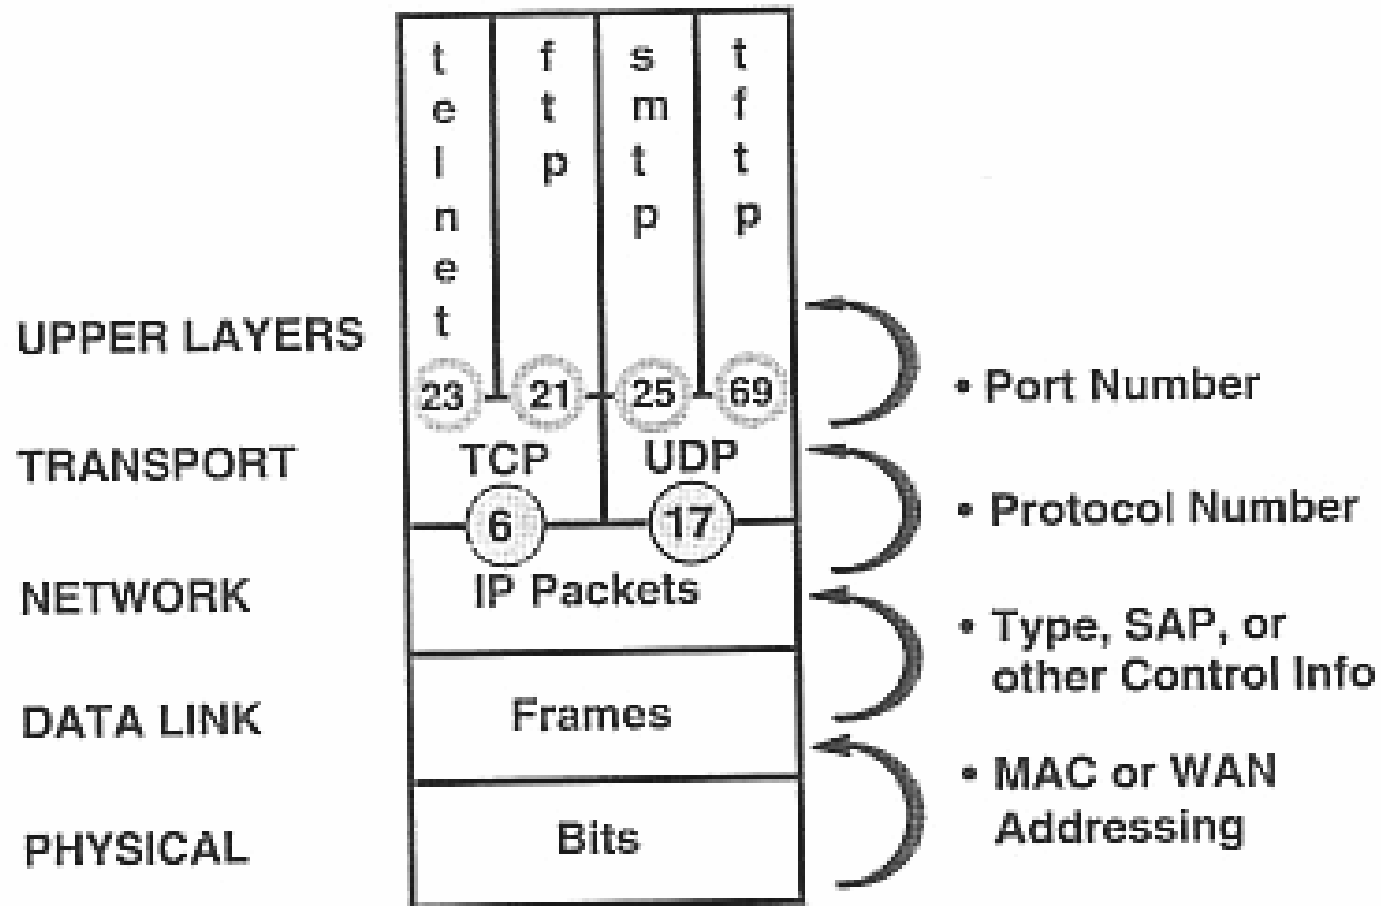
telnet
ftp
smtp
tftp

UPPER LAYERS
23 21 25 69
TRANSPORT
TCP UDP
6 17
NETWORK
IP Packets
DATA LINK
Frames
PHYSICAL
Bits

• Port Number
• Protocol Number
• Type, SAP, or other Control Info
• MAC or WAN Addressing